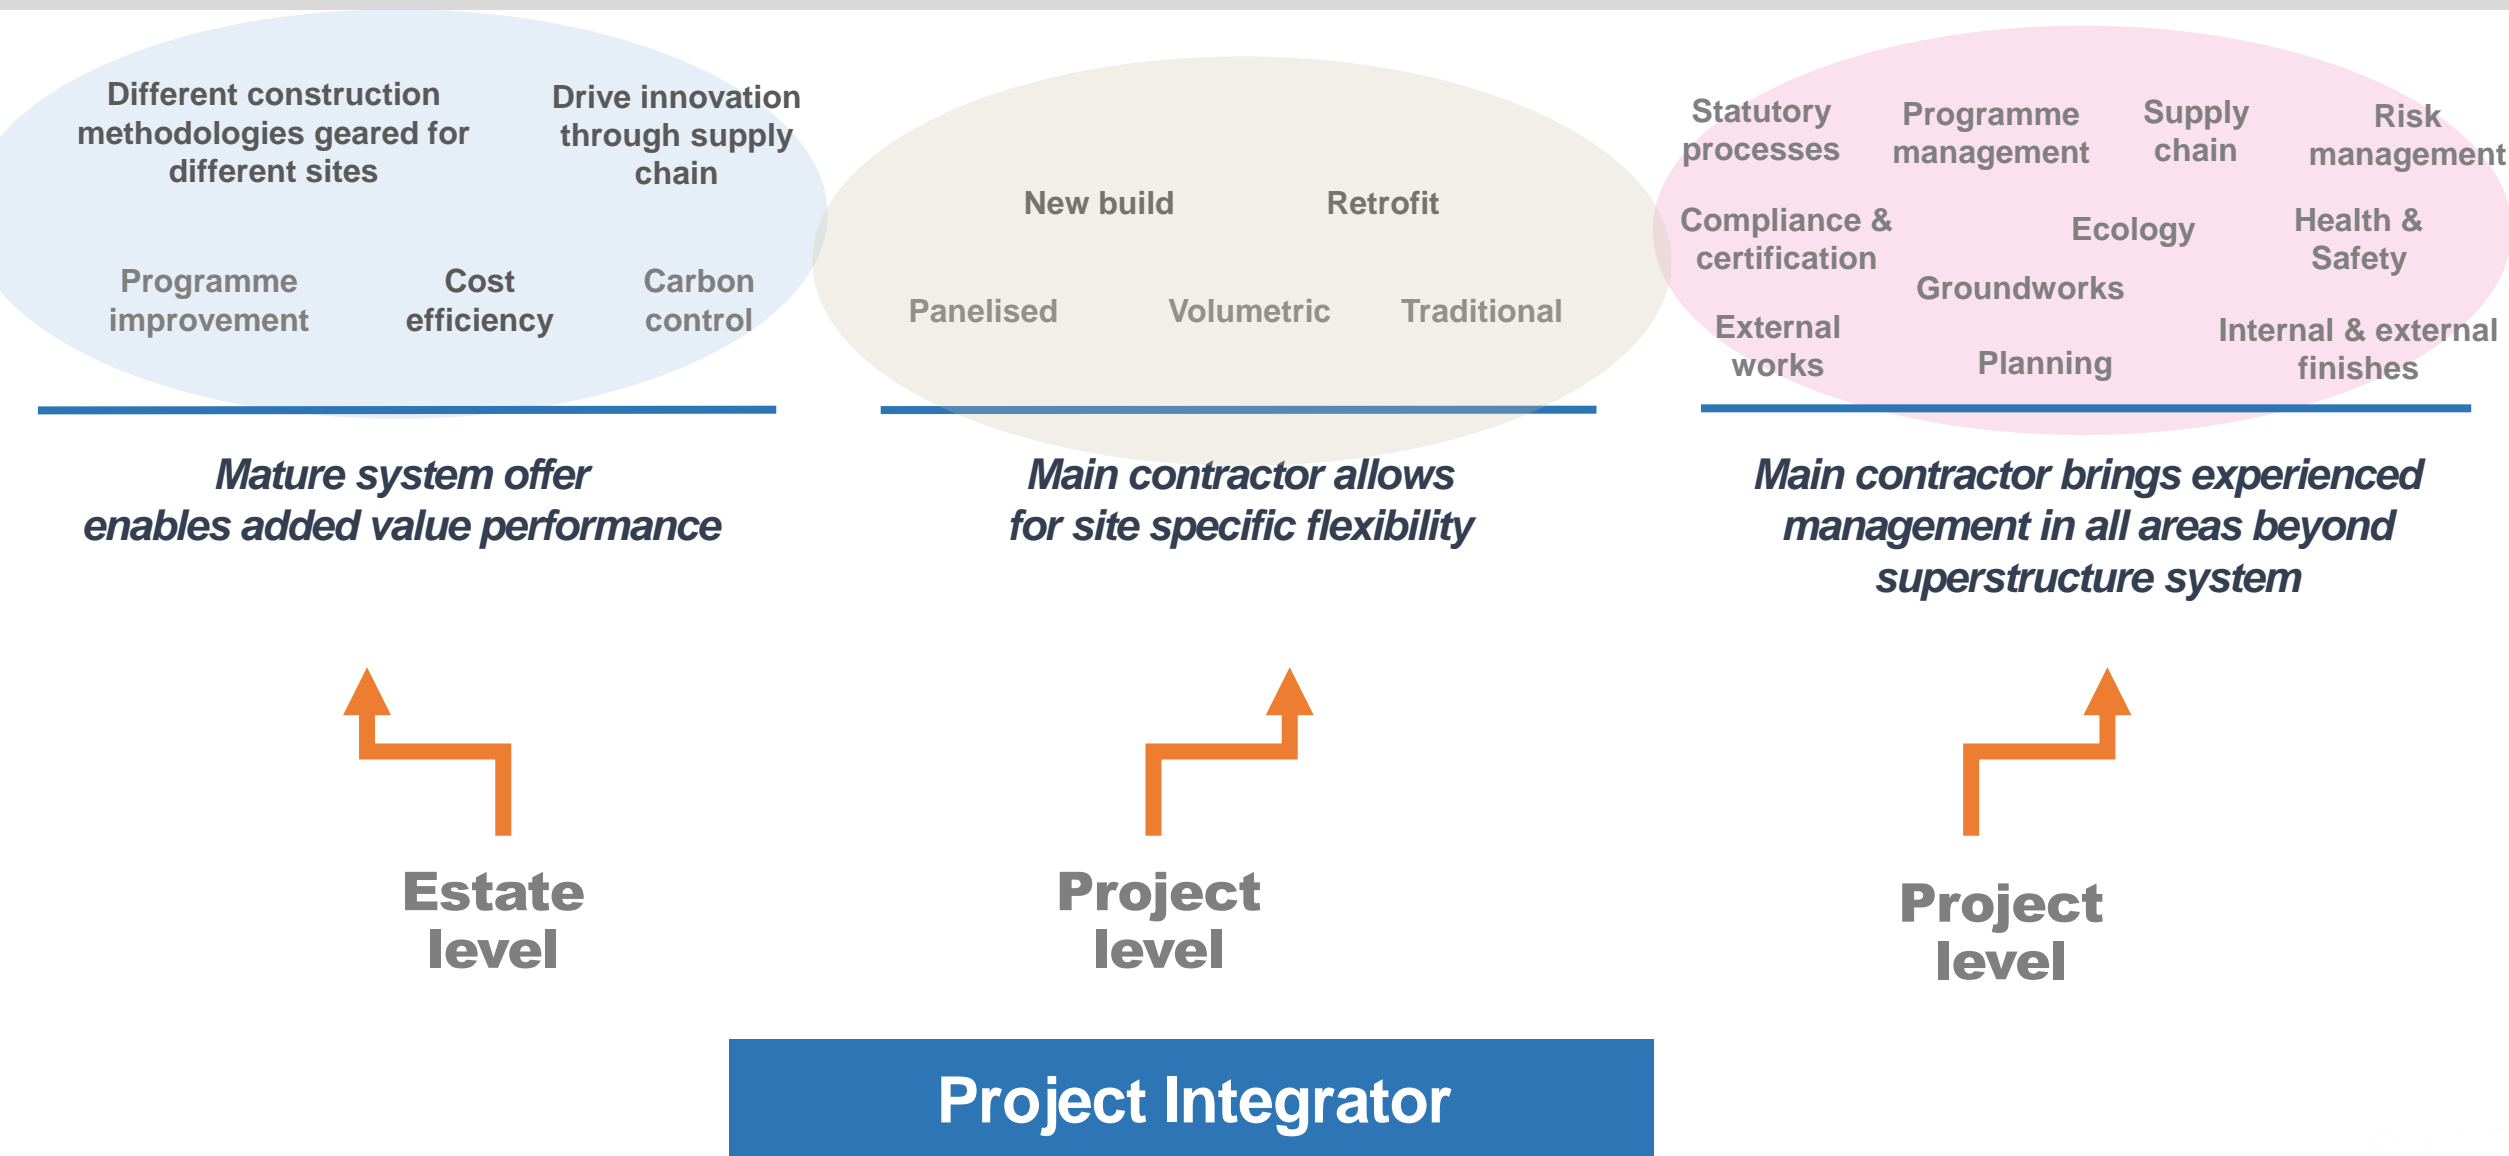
Different construction methodologies geared for different sites

Drive innovation through supply chain

Programme improvement

Cost efficiency

Carbon control

Mature system offer enables added value performance

New build

Retrofit

Panelised

Volumetric

Traditional

Main contractor allows for site specific flexibility

Statutory processes

Programme management

Supply chain

Risk management

Compliance & certification

Ecology

Health & Safety

Groundworks

External works

Planning

Internal & external finishes

Main contractor brings experienced management in all areas beyond superstructure system

Estate level

Project level

Project level

Project Integrator